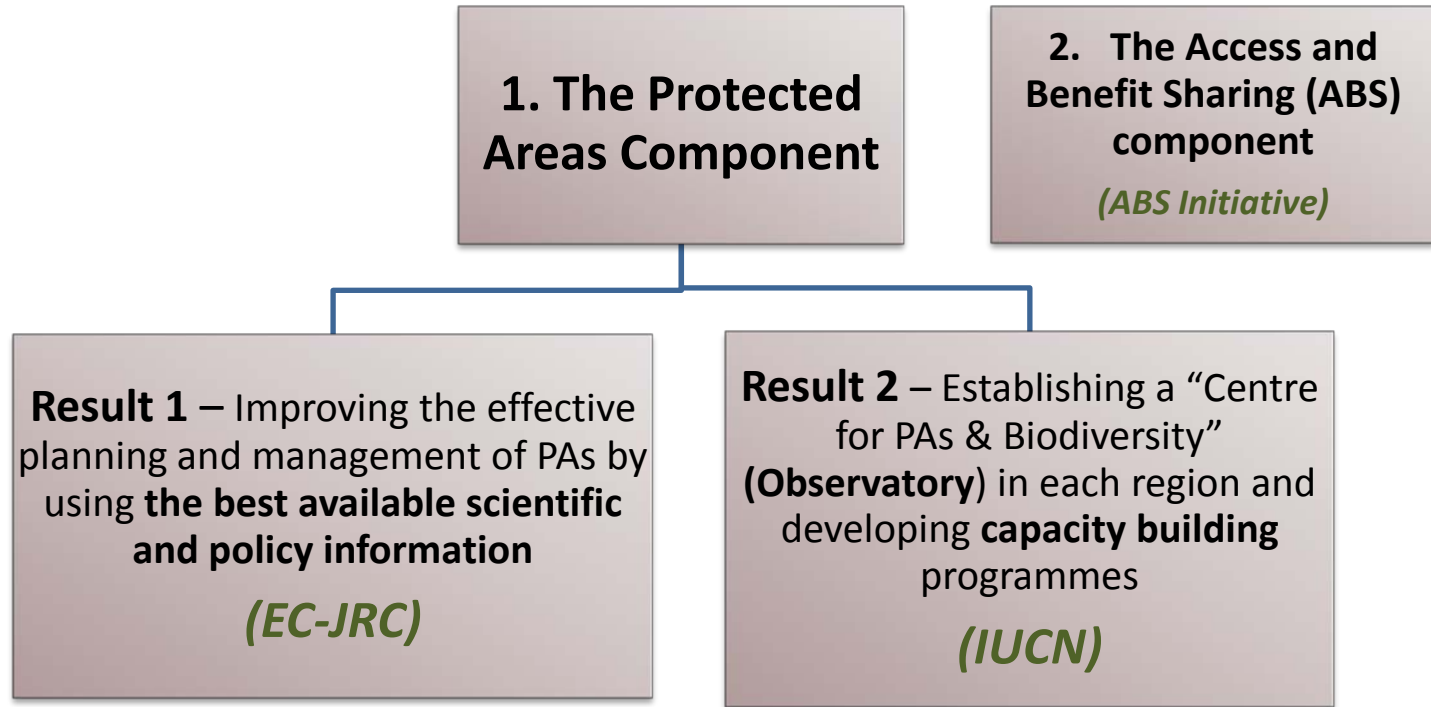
1. The Protected Areas Component

2. The Access and Benefit Sharing (ABS) component

(ABS Initiative)

Result 1 – Improving the effective planning and management of PAs by using the best available scientific and policy information

(EC-JRC)

Result 2 – Establishing a “Centre for PAs & Biodiversity” (Observatory) in each region and developing capacity building programmes

(IUCN)